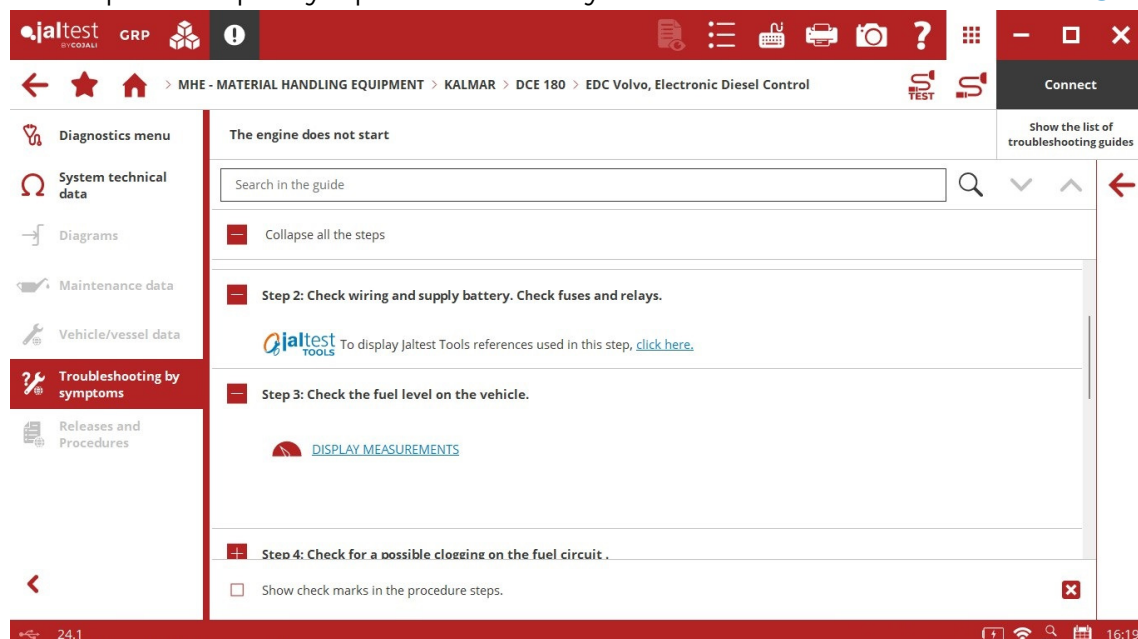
jaltest BY COJALI GRP

MHE - MATERIAL HANDLING EQUIPMENT > KALMAR > DCE 180 > EDC Volvo, Electronic Diesel Control

TEST

Connect

Diagnostics menu

System technical data

Diagrams

Maintenance data

Vehicle/vessel data

Troubleshooting by symptoms

Releases and Procedures

The engine does not start

Show the list of troubleshooting guides

Search in the guide

Collapse all the steps

Step 2: Check wiring and supply battery. Check fuses and relays.

jaltest TOOLS To display Jaltest Tools references used in this step, click here.

Step 3: Check the fuel level on the vehicle.

DISPLAY MEASUREMENTS

Step 4: Check for a possible clogging on the fuel circuit .

Show check marks in the procedure steps.

24.1

16:19